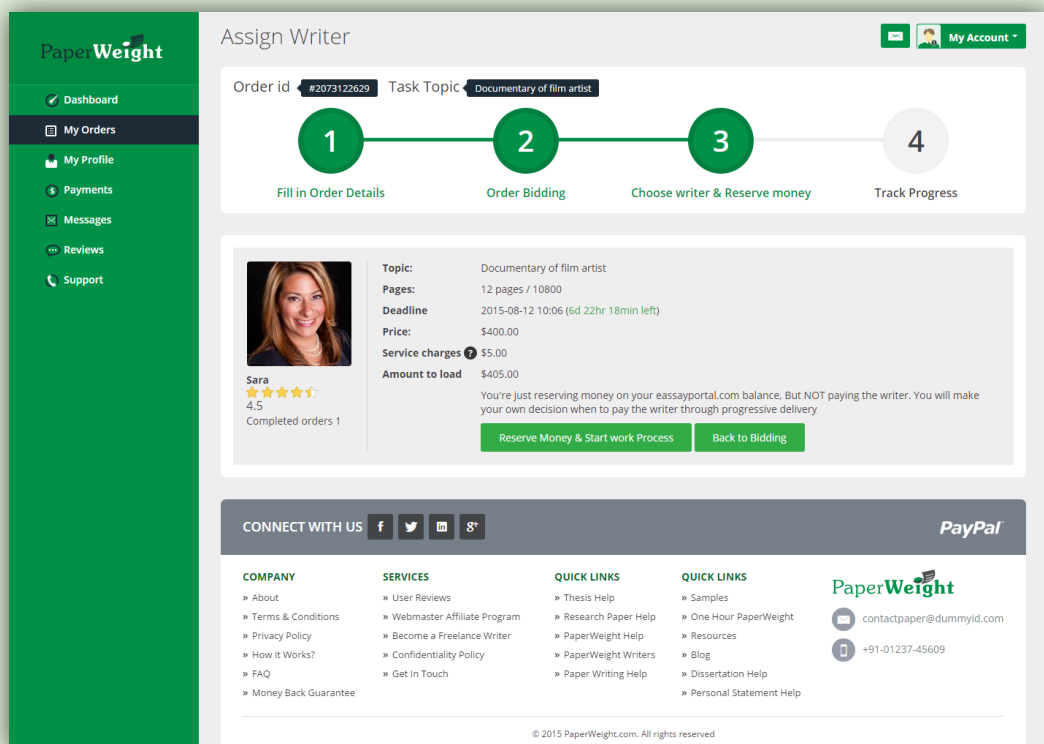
PaperWeight

Dashboard
My Orders
My Profile
Payments
Messages
Reviews
Support

Assign Writer

My Account

Order id #2073122629 Task Topic Documentary of film artist

1 Fill in Order Details
2 Order Bidding
3 Choose writer & Reserve money
4 Track Progress

Sara
4.5
Completed orders 1

| | |
|---|---|
| Topic: | Documentary of film artist |
| Pages: | 12 pages / 10800 |
| Deadline | 2015-08-12 10:06 (6d 22hr 18min left) |
| Price: | $400.00 |
| Service charges | $5.00 |
| Amount to load | $405.00 |

You're just reserving money on your eassayportal.com balance, But NOT paying the writer. You will make your own decision when to pay the writer through progressive delivery

Reserve Money & Start work Process
Back to Bidding

CONNECT WITH US

PayPal

COMPANY
» About
» Terms & Conditions
» Privacy Policy
» How It Works?
» FAQ
» Money Back Guarantee

SERVICES
» User Reviews
» Webmaster Affiliate Program
» Become a Freelance Writer
» Confidentiality Policy
» Get In Touch

QUICK LINKS
» Thesis Help
» Research Paper Help
» PaperWeight Help
» PaperWeight Writers
» Paper Writing Help

QUICK LINKS
» Samples
» One Hour PaperWeight
» Resources
» Blog
» Dissertation Help
» Personal Statement Help

PaperWeight
contactpaper@dummyid.com
+91-01237-45609

© 2015 PaperWeight.com. All rights reserved